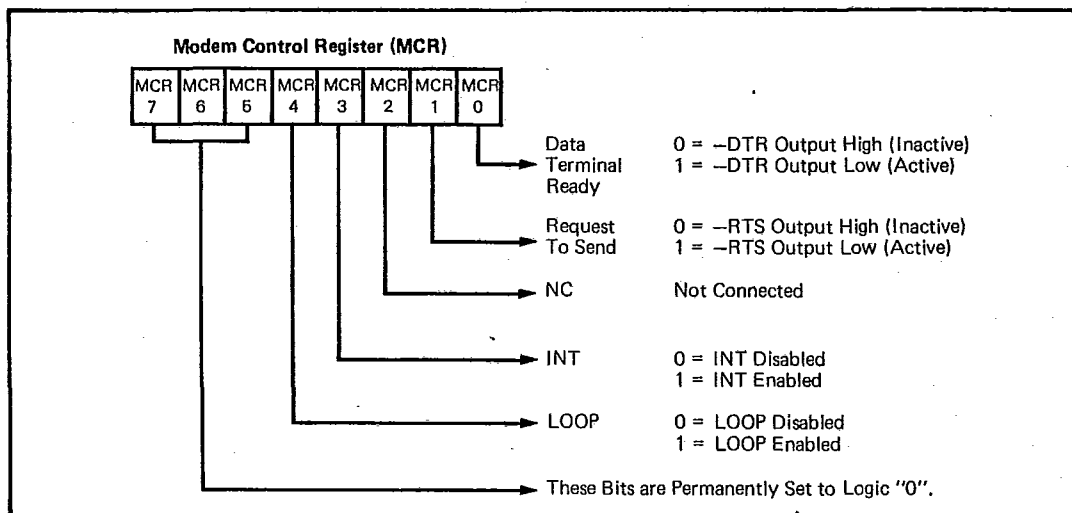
Modem Control Register (MCR)

| MCR 7 | MCR 6 | MCR 5 | MCR 4 | MCR 3 | MCR 2 | MCR 1 | MCR 0 |
|---|---|---|---|---|---|---|---|

Data Terminal Ready
0 = –DTR Output High (Inactive)
1 = –DTR Output Low (Active)

Request To Send
0 = –RTS Output High (Inactive)
1 = –RTS Output Low (Active)

NC
Not Connected

INT
0 = INT Disabled
1 = INT Enabled

LOOP
0 = LOOP Disabled
1 = LOOP Enabled

These Bits are Permanently Set to Logic "0".